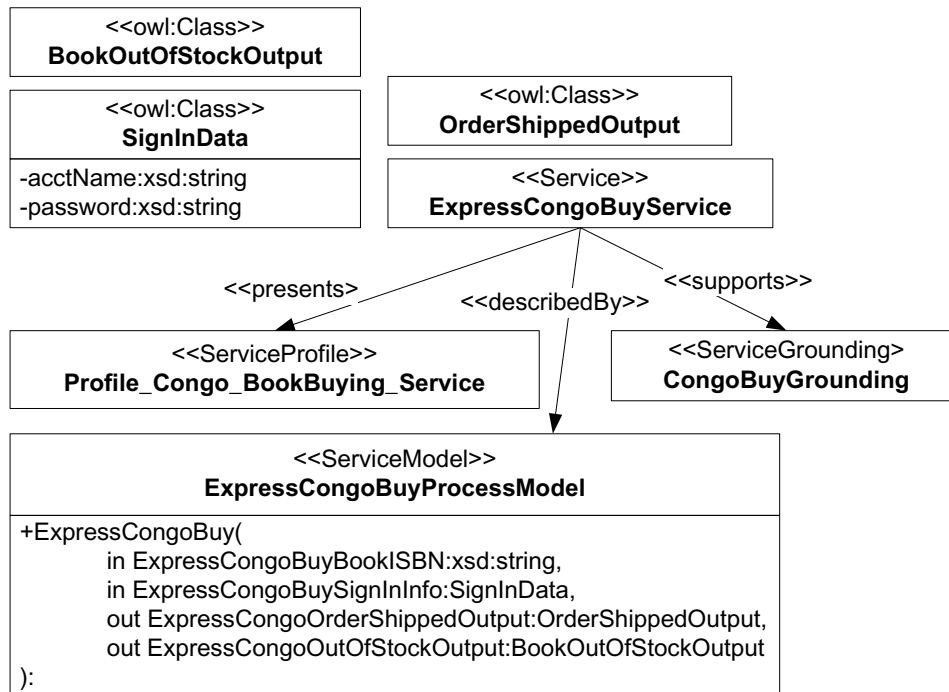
<<owl:Class>>
**BookOutOfStockOutput**

<<owl:Class>>
**SignInData**

-acctName:xsd:string
-password:xsd:string

<<owl:Class>>
**OrderShippedOutput**

<<Service>>
**ExpressCongoBuyService**

<<presents>>

<<describedBy>>

<<supports>>

<<ServiceProfile>>
**Profile_Congo_BookBuying_Service**

<<ServiceGrounding>
**CongoBuyGrounding**

<<ServiceModel>>
**ExpressCongoBuyProcessModel**

+ExpressCongoBuy(
in ExpressCongoBuyBookISBN:xsd:string,
in ExpressCongoBuySignInInfo:SignInData,
out ExpressCongoOrderShippedOutput:OrderShippedOutput,
out ExpressCongoOutOfStockOutput:BookOutOfStockOutput
):